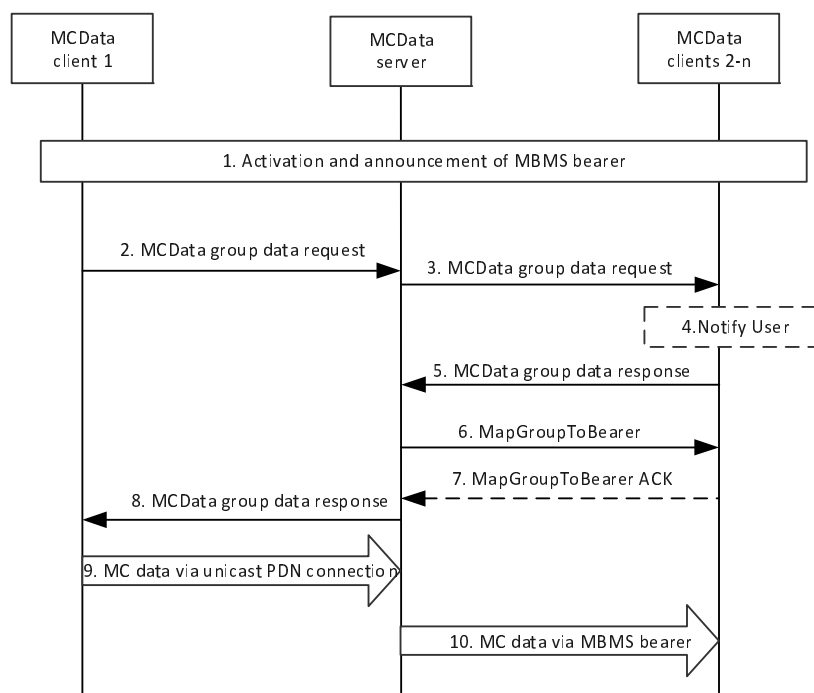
MCData client 1

MCData server

MCData clients 2-n

1. Activation and announcement of MBMS bearer

2. MCData group data request

3. MCData group data request

4.Notify User

5. MCData group data response

6. MapGroupToBearer

7. MapGroupToBearer ACK

8. MCData group data response

9. MC data via unicast PDN connection

10. MC data via MBMS bearer